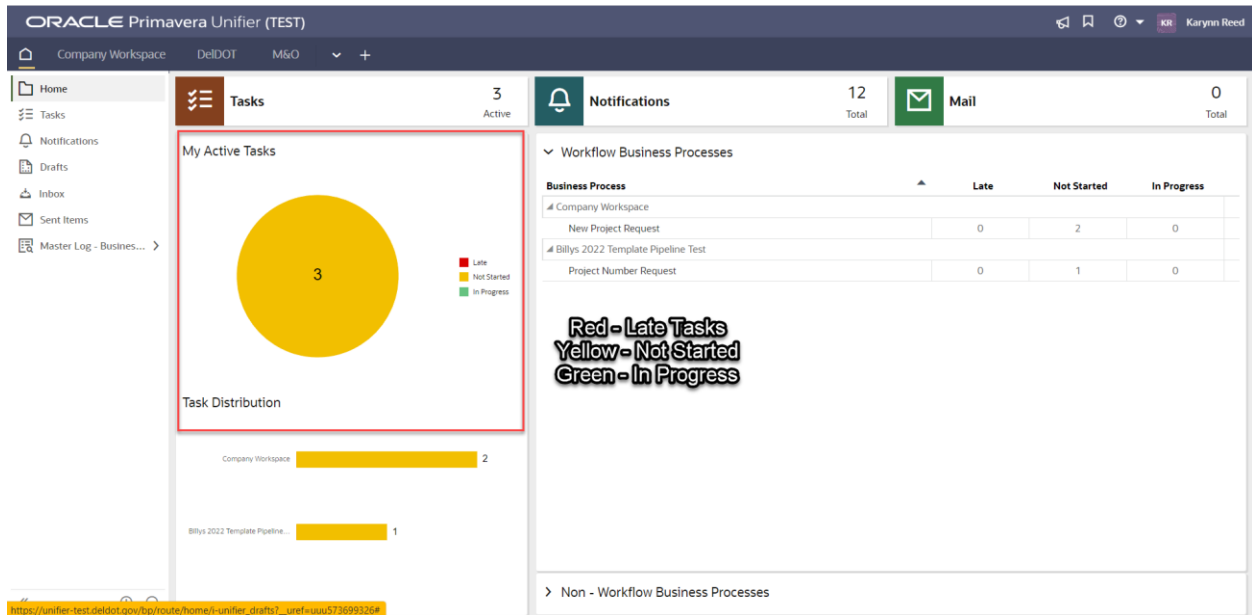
ORACLE Primavera Unifier (TEST)

KR Karynn Reed

Company Workspace DelDOT M&O +

Home
Tasks
Notifications
Drafts
Inbox
Sent Items
Master Log - Busines...

Tasks 3 Active

Notifications 12 Total

Mail 0 Total

My Active Tasks

3

Late
Not Started
In Progress

Task Distribution

Company Workspace 2

Billys 2022 Template Pipeline... 1

Workflow Business Processes

| Business Process | Late | Not Started | In Progress |
|---|---|---|---|
| Company Workspace | | | |
| New Project Request | 0 | 2 | 0 |
| Billys 2022 Template Pipeline Test | | | |
| Project Number Request | 0 | 1 | 0 |

Red - Late Tasks
Yellow - Not Started
Green - In Progress

Non - Workflow Business Processes

https://unifier-test.deldot.gov/bp/route/home/i-unifier_drafts?__uref=uuu573699326#